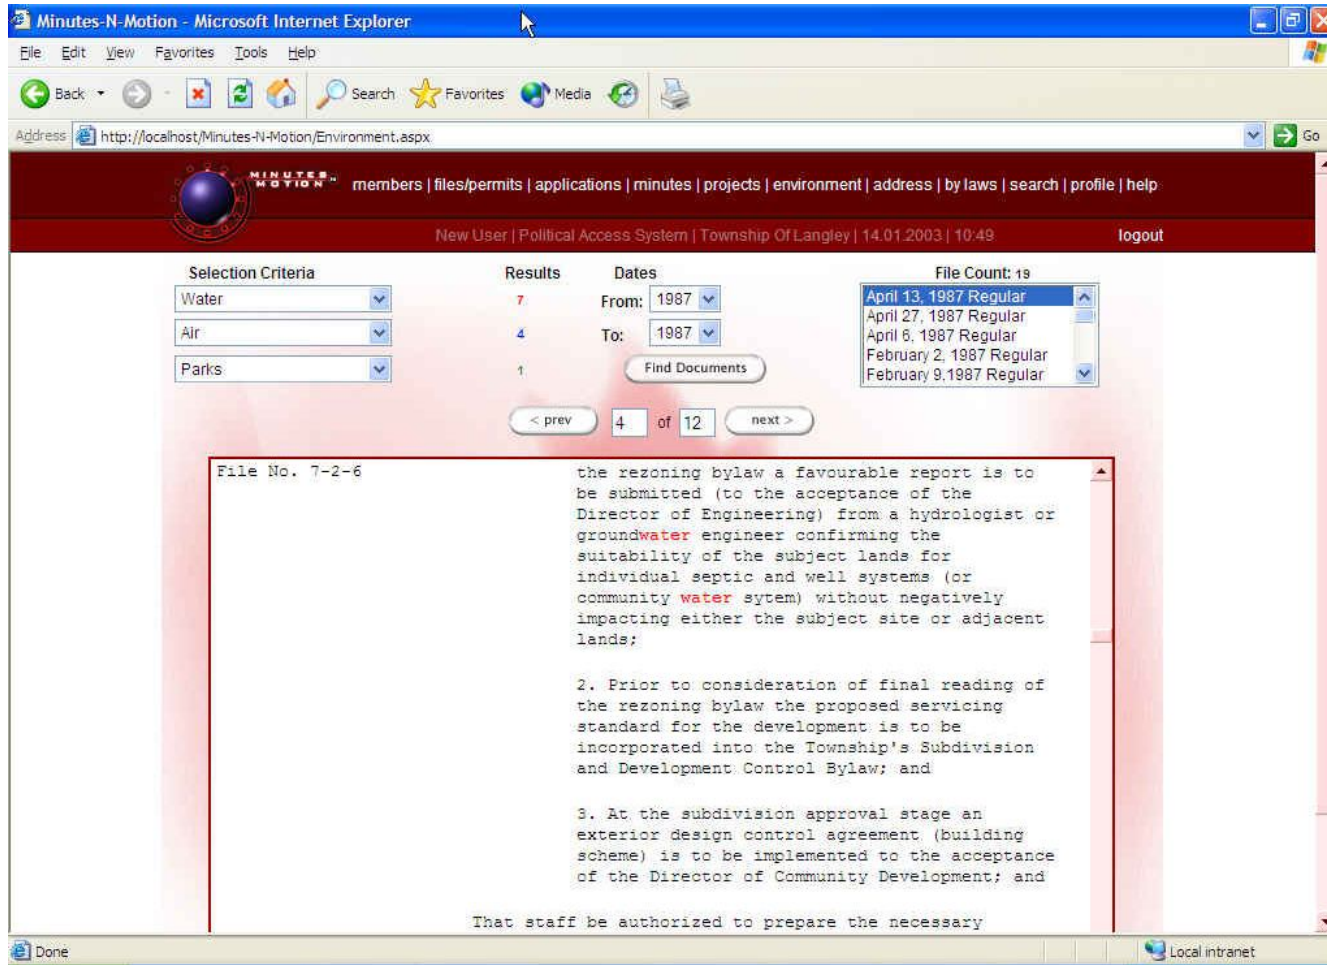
Minutes-N-Motion - Microsoft Internet Explorer

File Edit View Favorites Tools Help

Back Search Favorites Media

Address http://localhost/Minutes-N-Motion/Environment.aspx Go

MINUTES N MOTION

members | files/permits | applications | minutes | projects | environment | address | by laws | search | profile | help

New User | Political Access System | Township Of Langley | 14.01.2003 | 10:49 logout

Selection Criteria

Results

Dates

File Count: 19

Water 7 From: 1987

Air 4 To: 1987

Parks 1

Find Documents

April 13, 1987 Regular
April 27, 1987 Regular
April 6, 1987 Regular
February 2, 1987 Regular
February 9,1987 Regular

< prev 4 of 12 next >

File No. 7-2-6

the rezoning bylaw a favourable report is to be submitted (to the acceptance of the Director of Engineering) from a hydrologist or groundwater engineer confirming the suitability of the subject lands for individual septic and well systems (or community water sytem) without negatively impacting either the subject site or adjacent lands;

2. Prior to consideration of final reading of the rezoning bylaw the proposed servicing standard for the development is to be incorporated into the Township's Subdivision and Development Control Bylaw; and

3. At the subdivision approval stage an exterior design control agreement (building scheme) is to be implemented to the acceptance of the Director of Community Development; and

That staff be authorized to prepare the necessary

Done

Local intranet